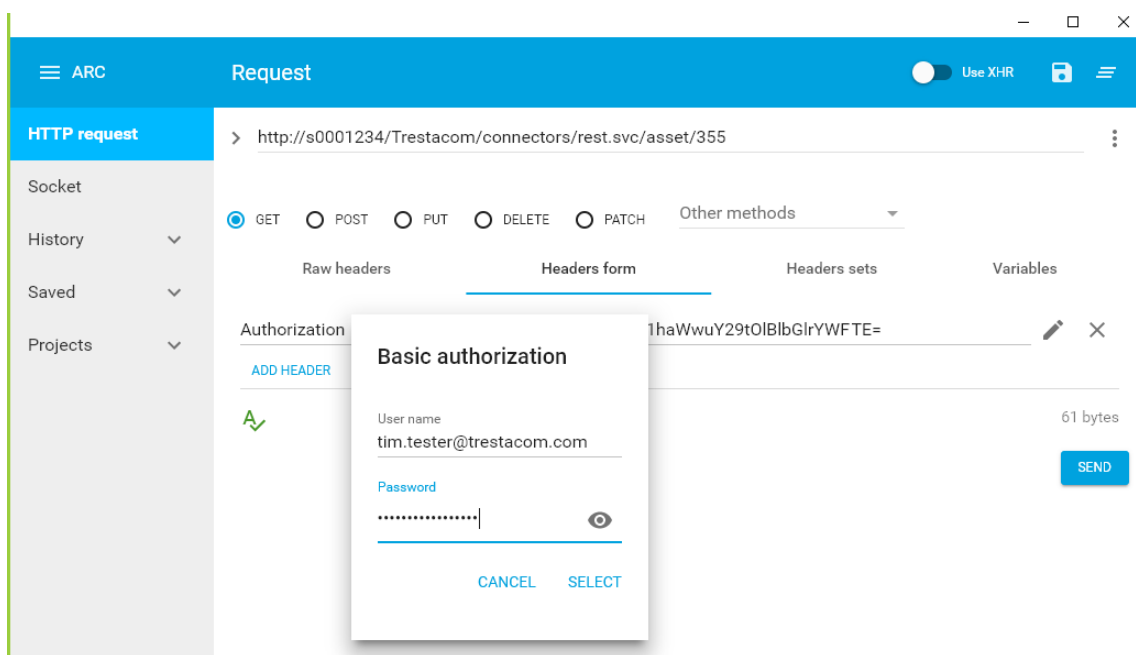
ARC

Request

Use XHR

HTTP request

Socket

History

Saved

Projects

http://s0001234/Trestacom/connectors/rest.svc/asset/355

GET POST PUT DELETE PATCH Other methods

Raw headers Headers form Headers sets Variables

Authorization

1haWwuY29tOlBlbGlrYWFTE=

ADD HEADER

61 bytes

SEND

Basic authorization

User name
tim.tester@trestacom.com

Password
•••••••••••••••••

CANCEL SELECT